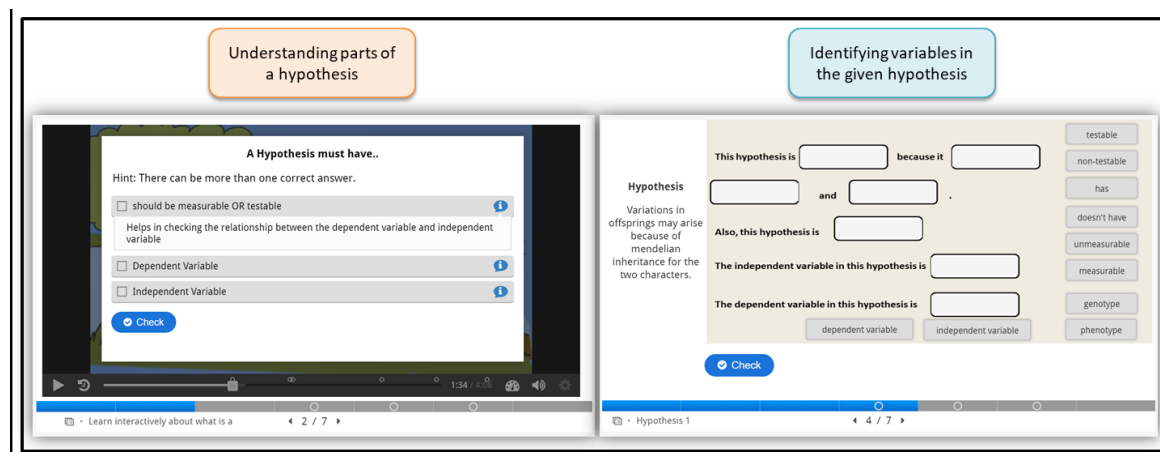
Understanding parts of a hypothesis

A Hypothesis must have..

Hint: There can be more than one correct answer.

should be measurable OR testable

Helps in checking the relationship between the dependent variable and independent variable

Dependent Variable

Independent Variable

Check

1:34 / 4:06

Learn interactively about what is a

2 / 7

Identifying variables in the given hypothesis

Hypothesis

Variations in offsprings may arise because of mendelian inheritance for the two characters.

This hypothesis is [ ] because it [ ]

[ ] and [ ] .

Also, this hypothesis is [ ]

The independent variable in this hypothesis is [ ]

The dependent variable in this hypothesis is [ ]

dependent variable

independent variable

testable

non-testable

has

doesn't have

unmeasurable

measurable

genotype

phenotype

Check

Hypothesis 1

4 / 7